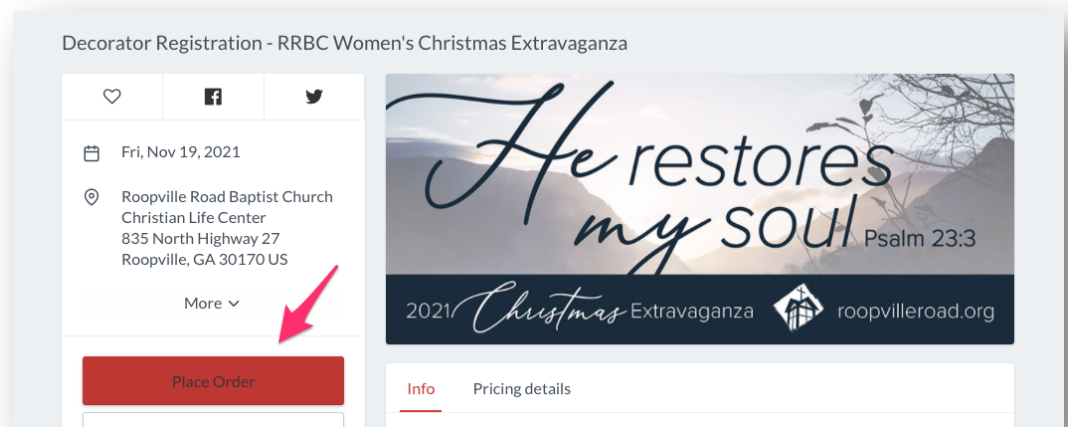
Decorator Registration - RRBC Women's Christmas Extravaganza

Fri, Nov 19, 2021

Roopville Road Baptist Church
Christian Life Center
835 North Highway 27
Roopville, GA 30170 US

More

Place Order

He restores my soul Psalm 23:3

2021 Christmas Extravaganza roopvilleroad.org

Info

Pricing details